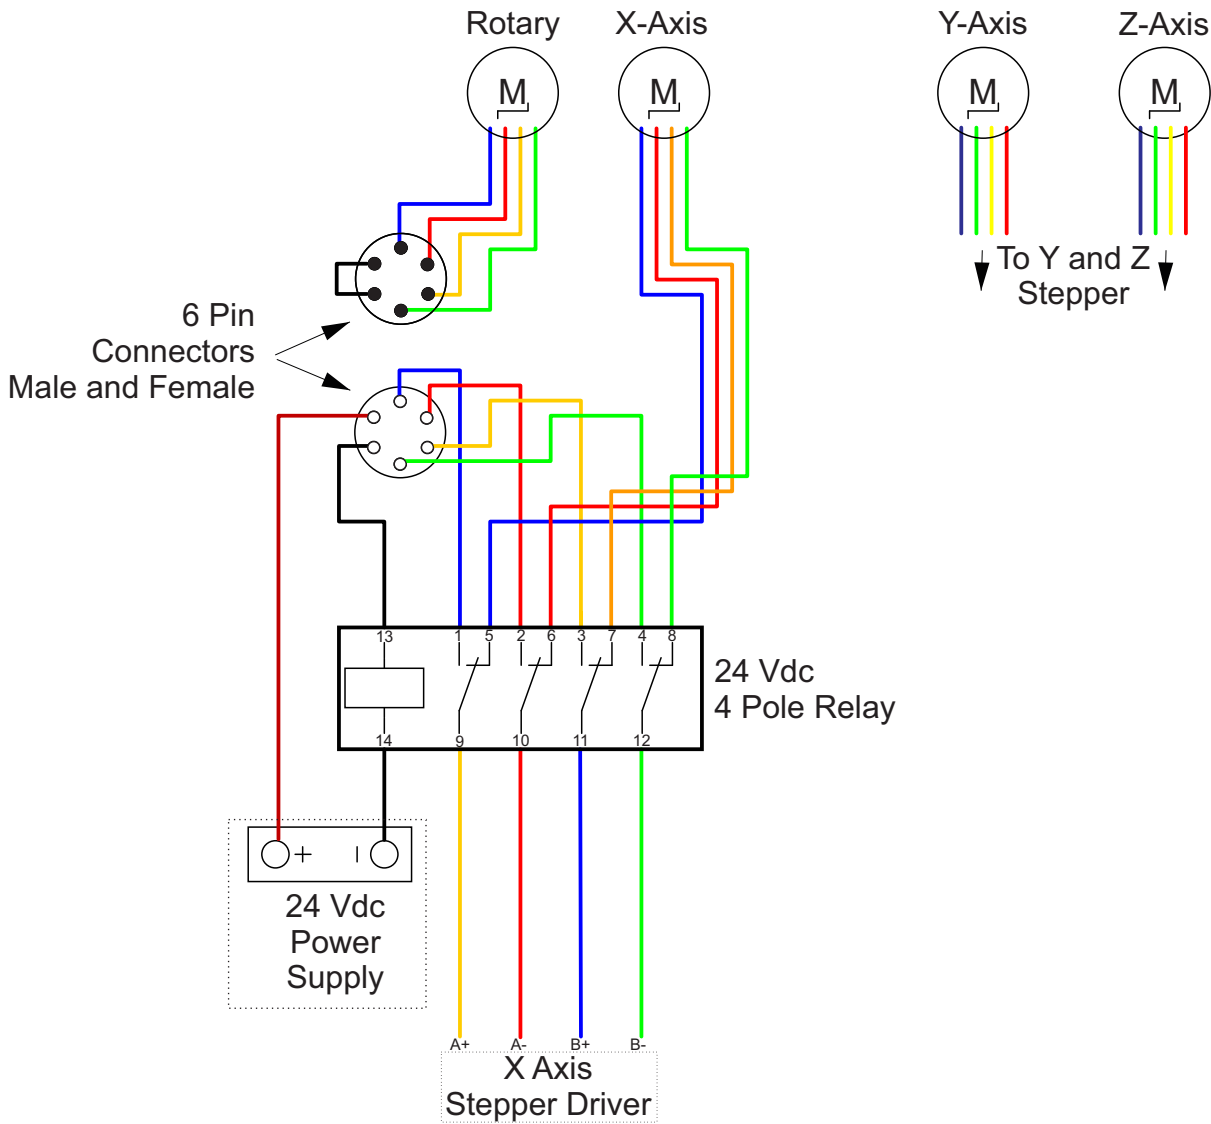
Rotary X-Axis Y-Axis Z-Axis

M M M M

To Y and Z Stepper

6 Pin Connectors Male and Female

13 1 5 2 6 3 7 4 8

14 9 10 11 12

24 Vdc 4 Pole Relay

+ I

24 Vdc Power Supply

A+ A- B+ B-

X Axis Stepper Driver